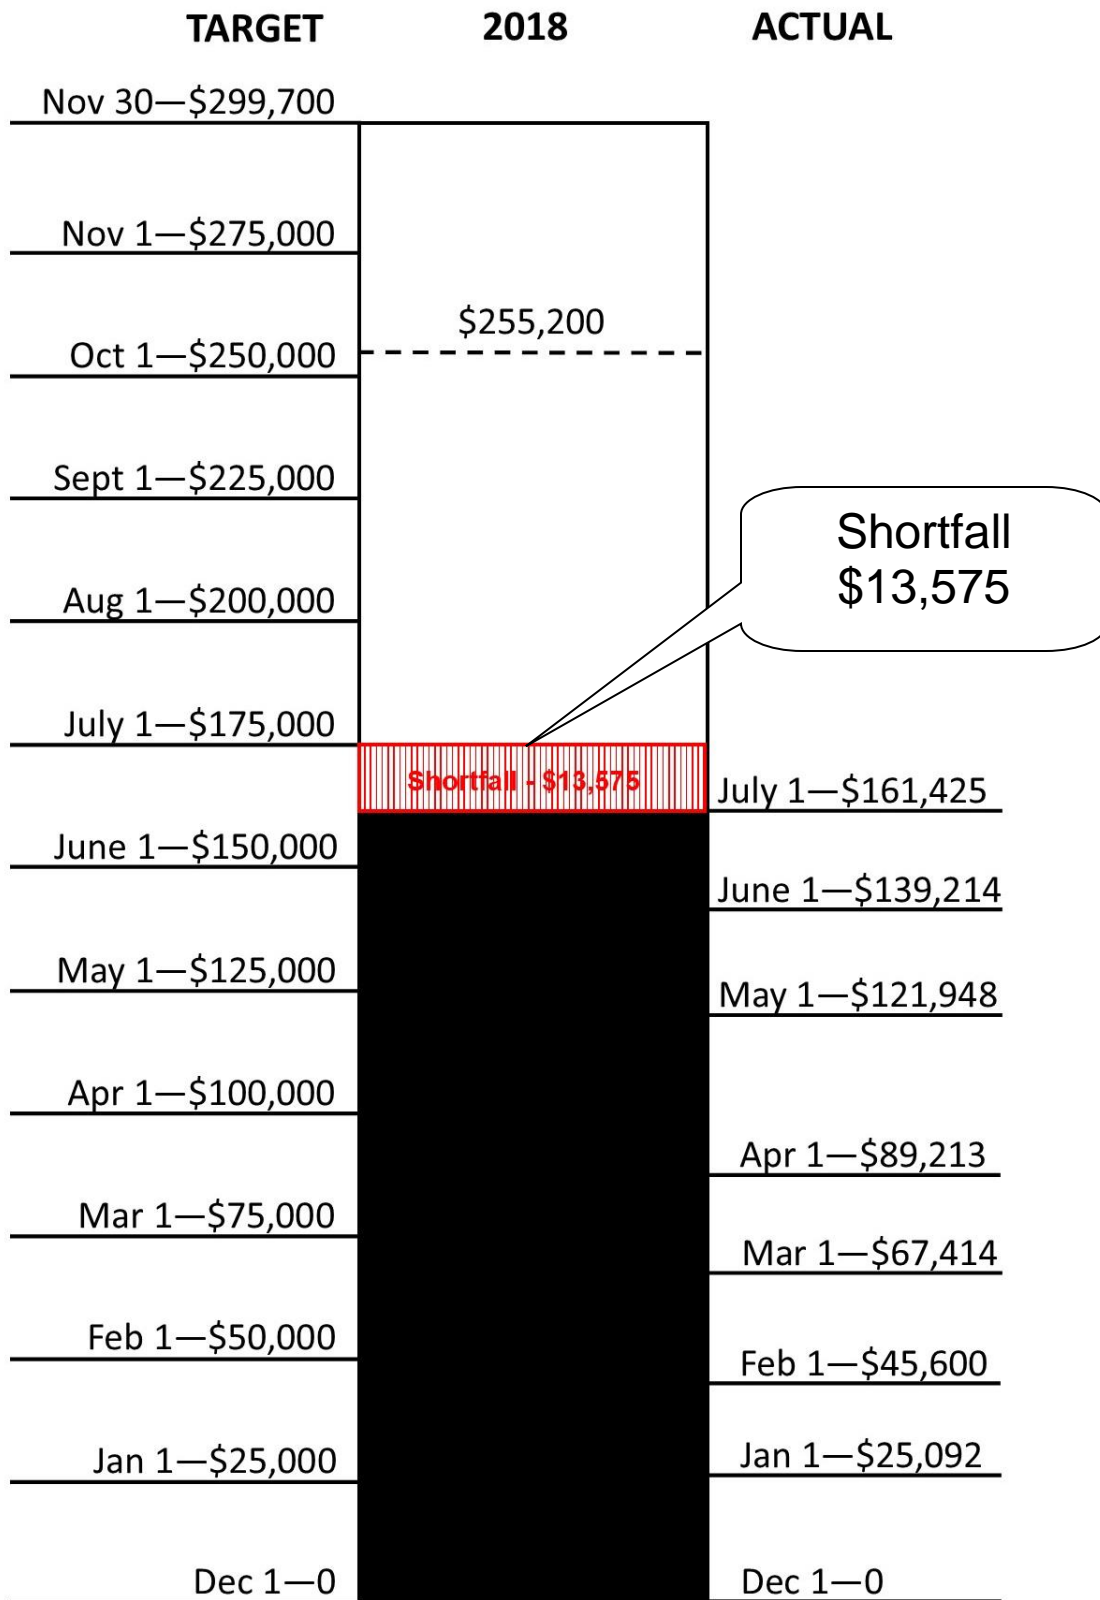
TARGET 2018 ACTUAL

Nov 30—$299,700

Nov 1—$275,000

$255,200

Oct 1—$250,000

Sept 1—$225,000

Shortfall
$13,575

Aug 1—$200,000

July 1—$175,000

Shortfall - $13,575

July 1—$161,425

June 1—$150,000

June 1—$139,214

May 1—$125,000

May 1—$121,948

Apr 1—$100,000

Apr 1—$89,213

Mar 1—$75,000

Mar 1—$67,414

Feb 1—$50,000

Feb 1—$45,600

Jan 1—$25,000

Jan 1—$25,092

Dec 1—0

Dec 1—0